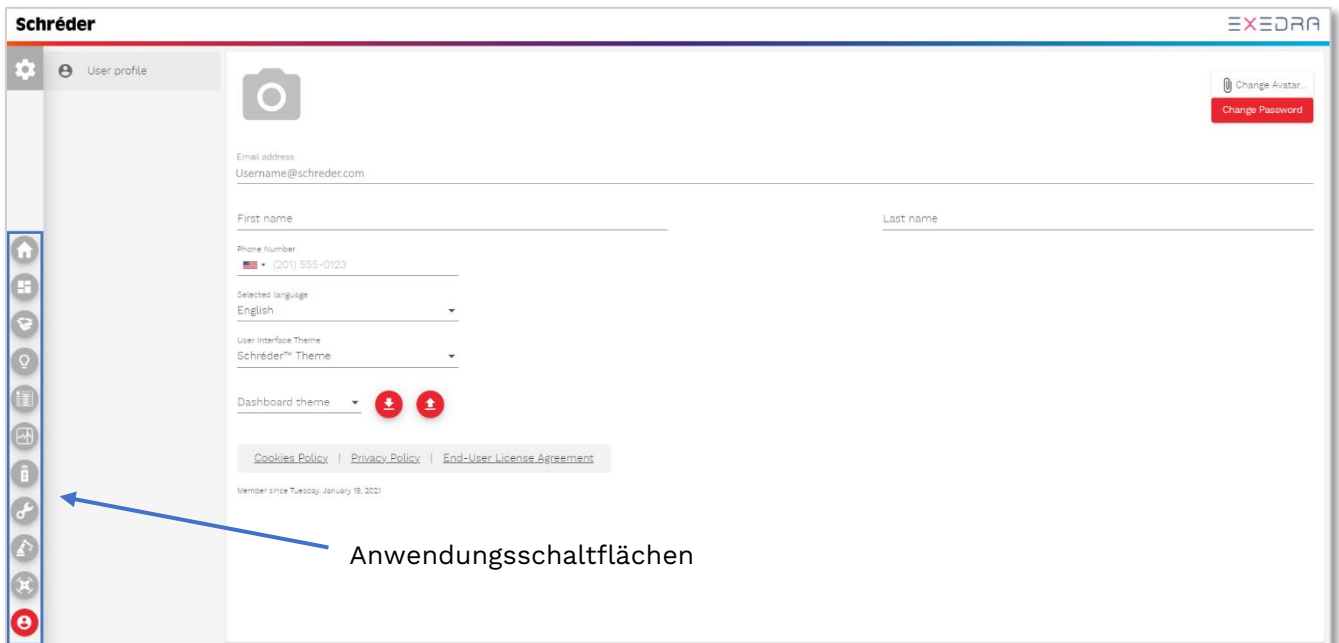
Schréder

EXEDRA

User profile

Change Avatar...

Change Password

Email address
Username@schreder.com

First name

Last name

Phone Number
(201) 555-0123

Selected language
English

User Interface Theme
Schréder™ Theme

Dashboard theme

Cookies Policy | Privacy Policy | End-User License Agreement

Member since Tuesday, January 19, 2021

Anwendungsschaltflächen